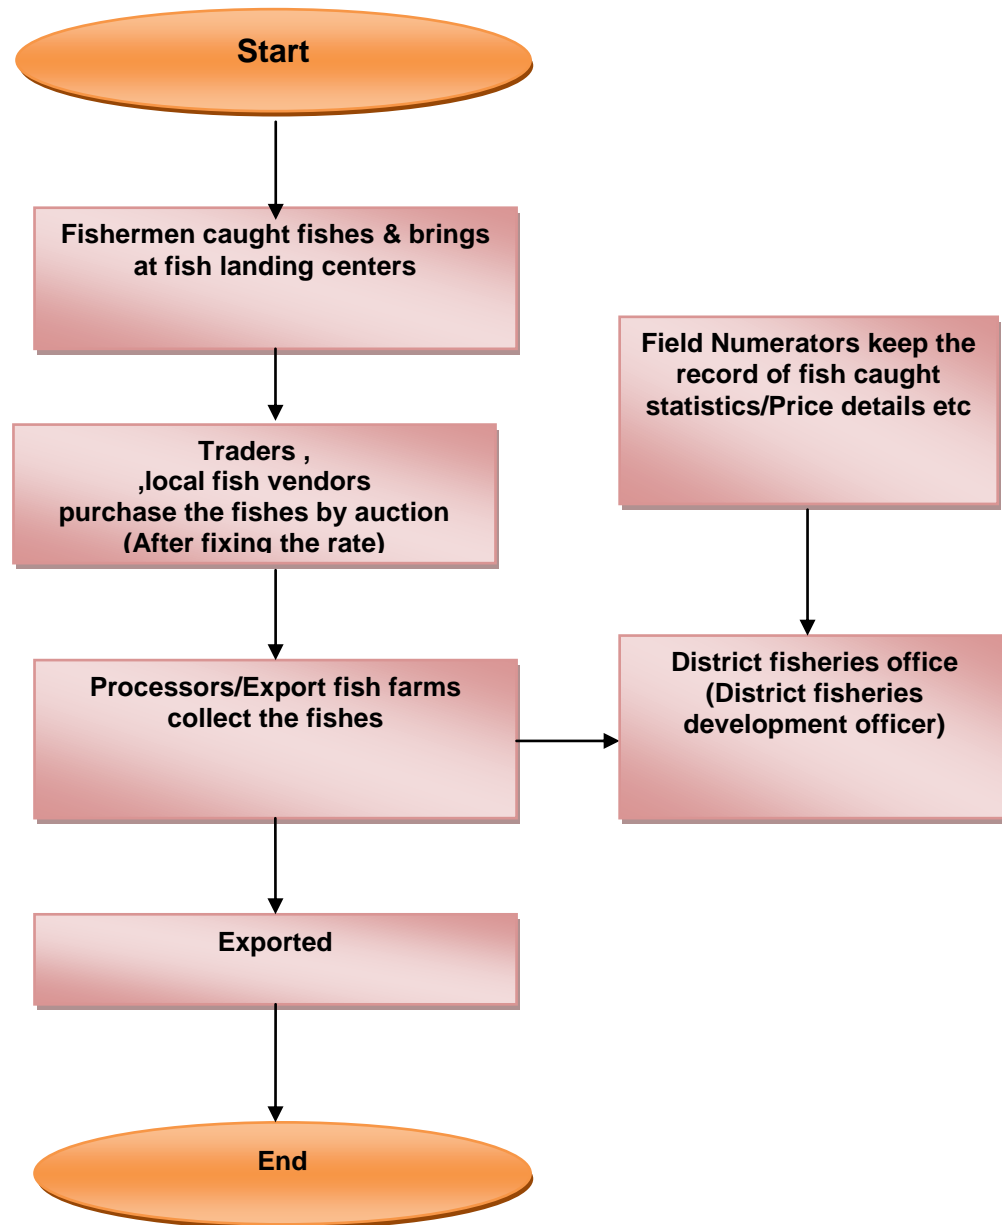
Start

Fishermen caught fishes & brings at fish landing centers

Field Numerators keep the record of fish caught statistics/Price details etc

Traders ,
,local fish vendors
purchase the fishes by auction
(After fixing the rate)

Processors/Export fish farms collect the fishes

District fisheries office
(District fisheries development officer)

Exported

End